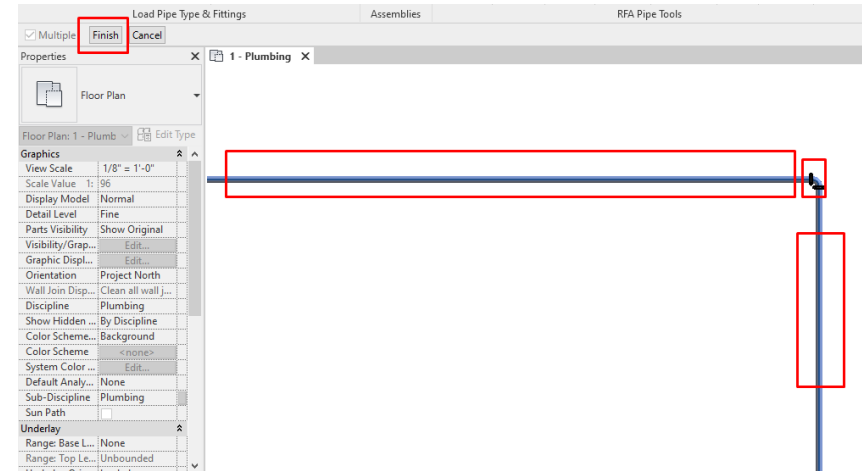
Load Pipe Type & Fittings
Assemblies
RFA Pipe Tools

Multiple
Finish
Cancel

Properties

Floor Plan

Floor Plan: 1 - Plumb
Edit Type

1 - Plumbing

| Graphics | |
|---|---|
| View Scale | 1/8" = 1'-0" |
| Scale Value 1: | 96 |
| Display Model | Normal |
| Detail Level | Fine |
| Parts Visibility | Show Original |
| Visibility/Grap... | Edit... |
| Graphic Displ... | Edit... |
| Orientation | Project North |
| Wall Join Disp... | Clean all wall j... |
| Discipline | Plumbing |
| Show Hidden ... | By Discipline |
| Color Scheme... | Background |
| Color Scheme | <none> |
| System Color ... | Edit... |
| Default Analy... | None |
| Sub-Discipline | Plumbing |
| Sun Path | |
| Underlay | |
| Range: Base L... | None |
| Range: Top Le... | Unbounded |